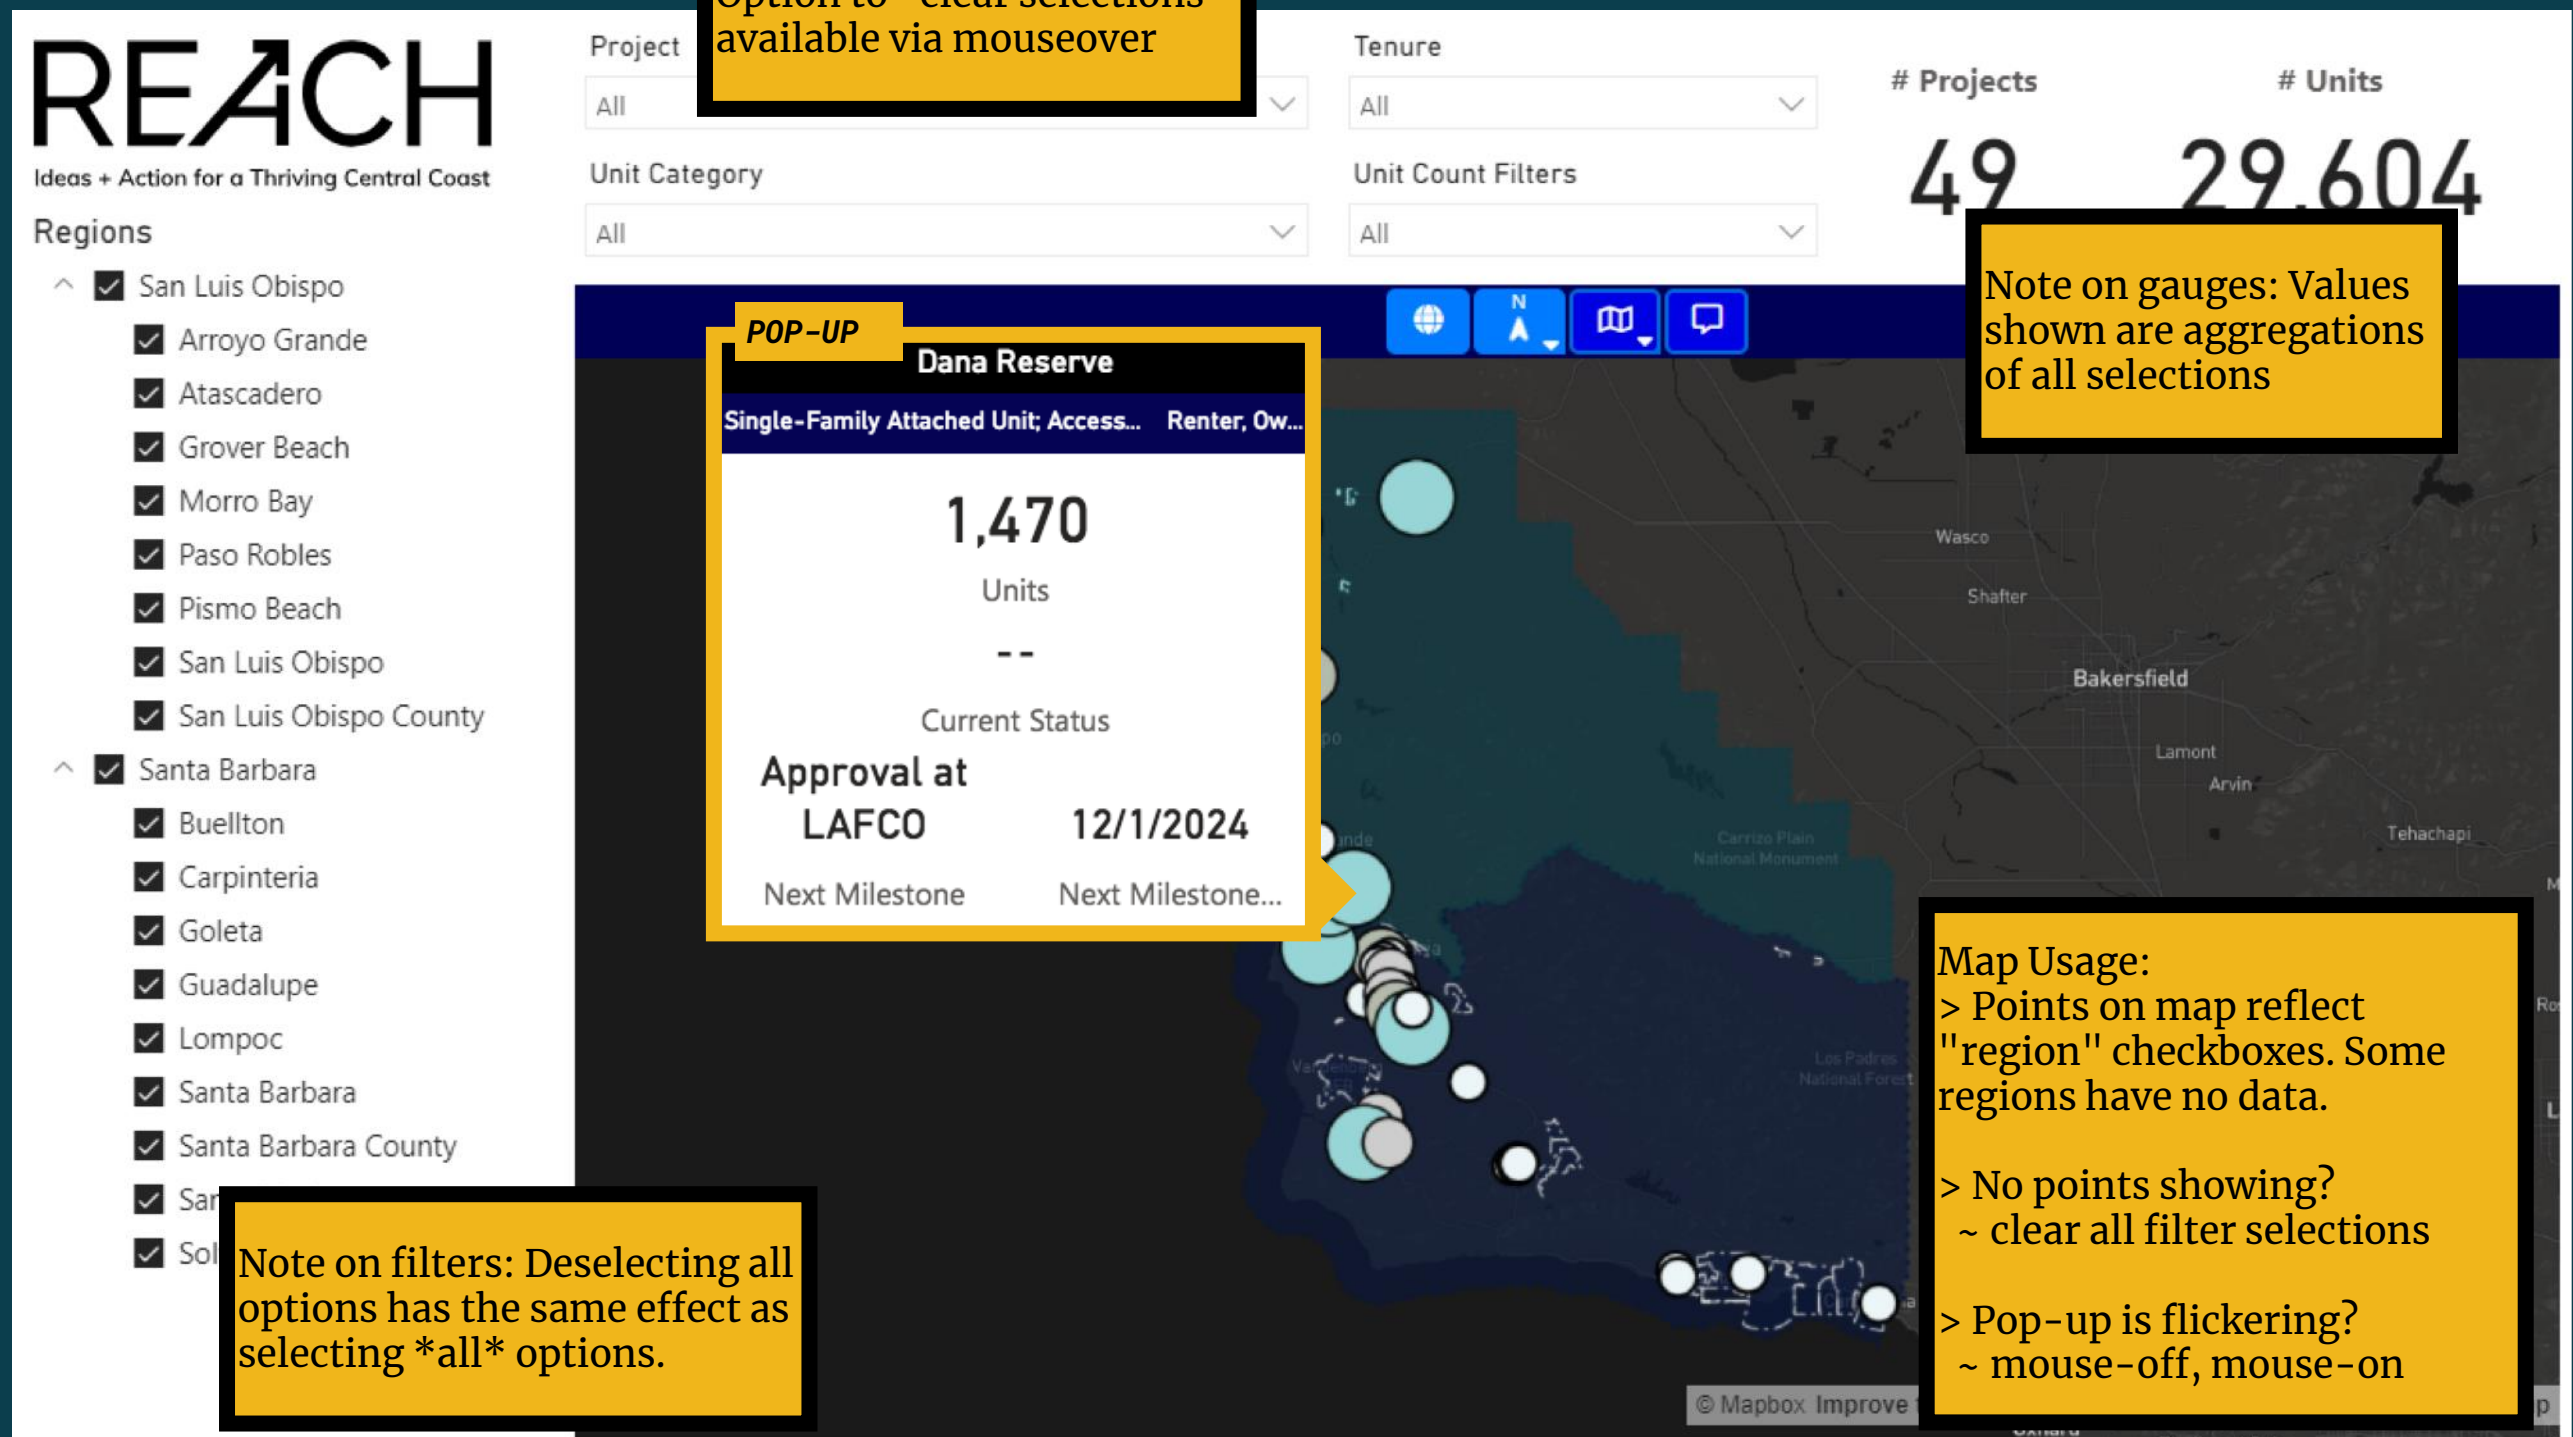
REACH
Ideas + Action for a Thriving Central Coast

Project
All

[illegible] available via mouseover

Tenure
All

# Projects
49

# Units
29,604

Unit Category
All

Unit Count Filters
All

Note on gauges: Values shown are aggregations of all selections

Regions
San Luis Obispo
Arroyo Grande
Atascadero
Grover Beach
Morro Bay
Paso Robles
Pismo Beach
San Luis Obispo
San Luis Obispo County
Santa Barbara
Buellton
Carpinteria
Goleta
Guadalupe
Lompoc
Santa Barbara
Santa Barbara County
San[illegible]
Sol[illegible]

POP-UP
Dana Reserve
Single-Family Attached Unit; Access... Renter, Ow...
1,470
Units
--
Current Status
Approval at LAFCO
Next Milestone
12/1/2024
Next Milestone...

Wasco
Shafter
Bakersfield
Lamont
Arvin
Tehachapi
Carrizo Plain National Monument
Los Padres National Forest

Map Usage:
> Points on map reflect "region" checkboxes. Some regions have no data.

> No points showing?
~ clear all filter selections

> Pop-up is flickering?
~ mouse-off, mouse-on

Note on filters: Deselecting all options has the same effect as selecting *all* options.

© Mapbox Improve